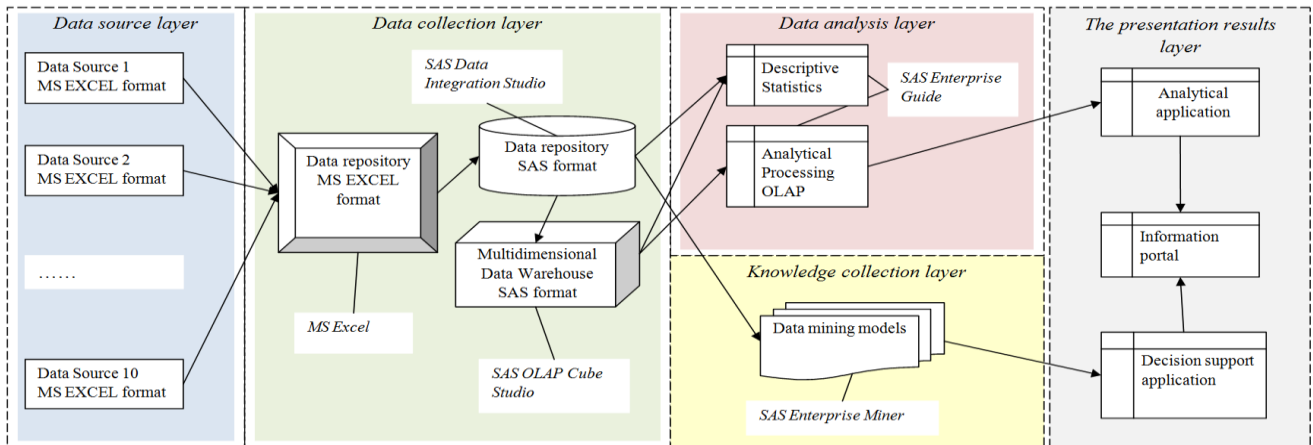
Data source layer

Data Source 1
MS EXCEL format

Data Source 2
MS EXCEL format

……

Data Source 10
MS EXCEL format

Data collection layer

SAS Data Integration Studio

Data repository
MS EXCEL format

Data repository
SAS format

Multidimensional Data Warehouse
SAS format

MS Excel

SAS OLAP Cube Studio

Data analysis layer

Descriptive Statistics

SAS Enterprise Guide

Analytical Processing OLAP

Knowledge collection layer

Data mining models

SAS Enterprise Miner

The presentation results layer

Analytical application

Information portal

Decision support application